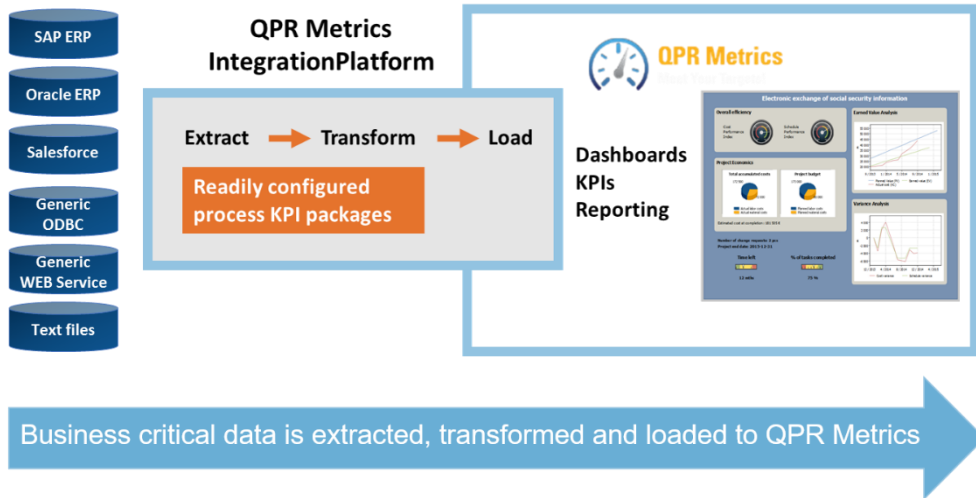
SAP ERP

Oracle ERP

Salesforce

Generic ODBC

Generic WEB Service

Text files

QPR Metrics IntegrationPlatform

Extract → Transform → Load

Readily configured process KPI packages

QPR Metrics

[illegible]

Dashboards
KPIs
Reporting

Electronic exchange of social security information

Overall Efficiency

Earned Value Analysis

Project Economics

Total accumulated costs

Project budget

Variance Analysis

Time left

% of tasks completed

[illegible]

Business critical data is extracted, transformed and loaded to QPR Metrics